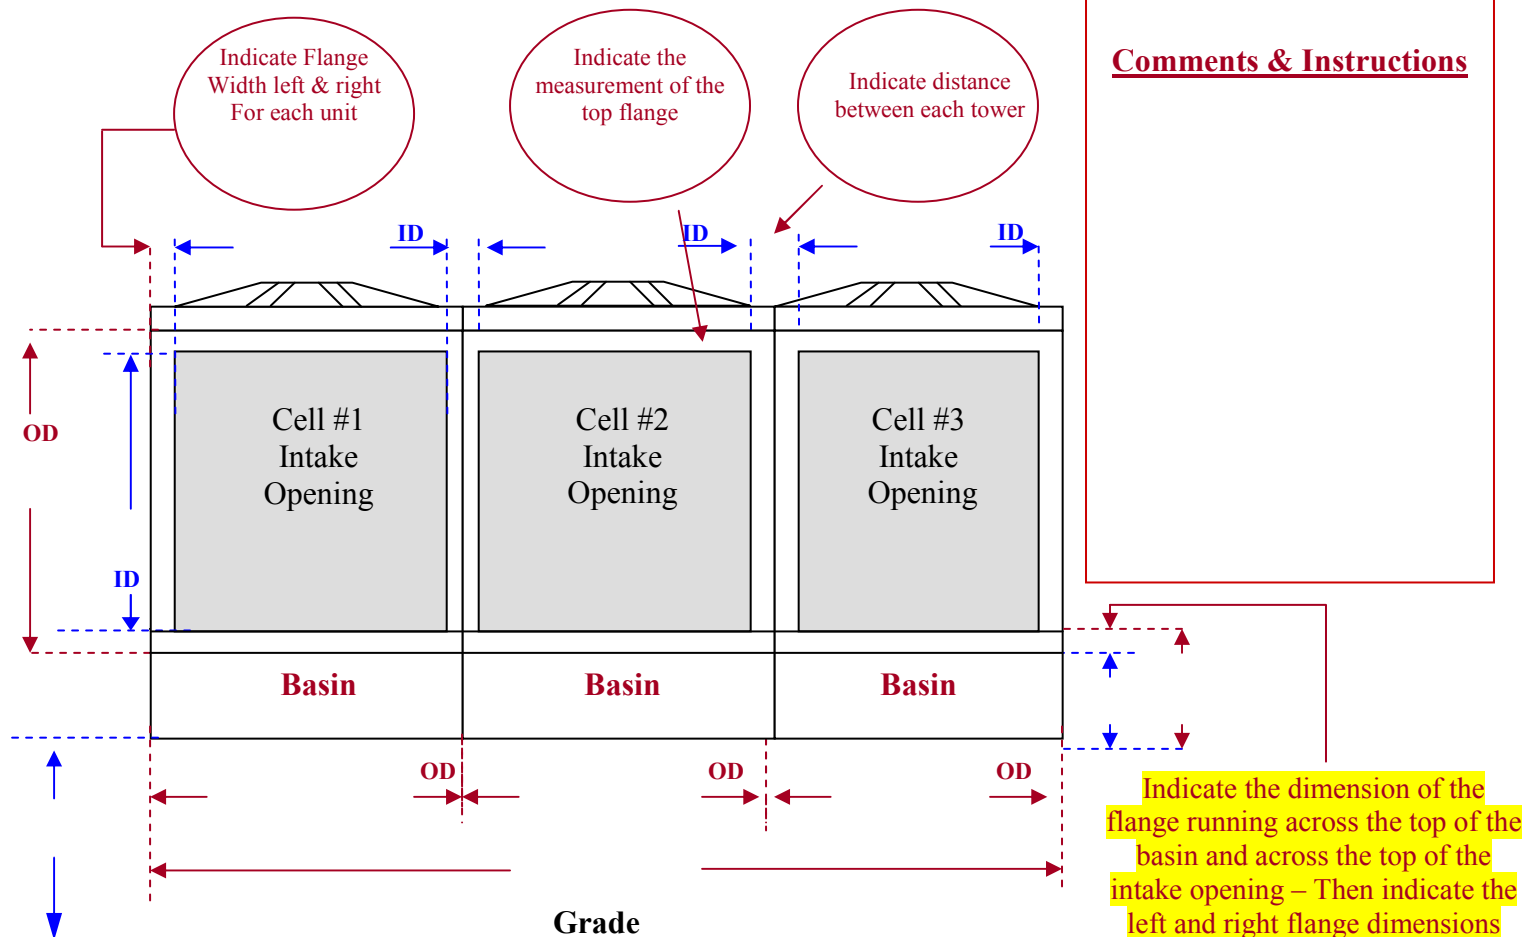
Indicate Flange Width left & right For each unit

Indicate the measurement of the top flange

Indicate distance between each tower

Comments & Instructions

ID

ID

ID

OD

ID

Cell #1 Intake Opening

Cell #2 Intake Opening

Cell #3 Intake Opening

Basin

Basin

Basin

OD

OD

OD

Indicate the dimension of the flange running across the top of the basin and across the top of the intake opening – Then indicate the left and right flange dimensions

Grade